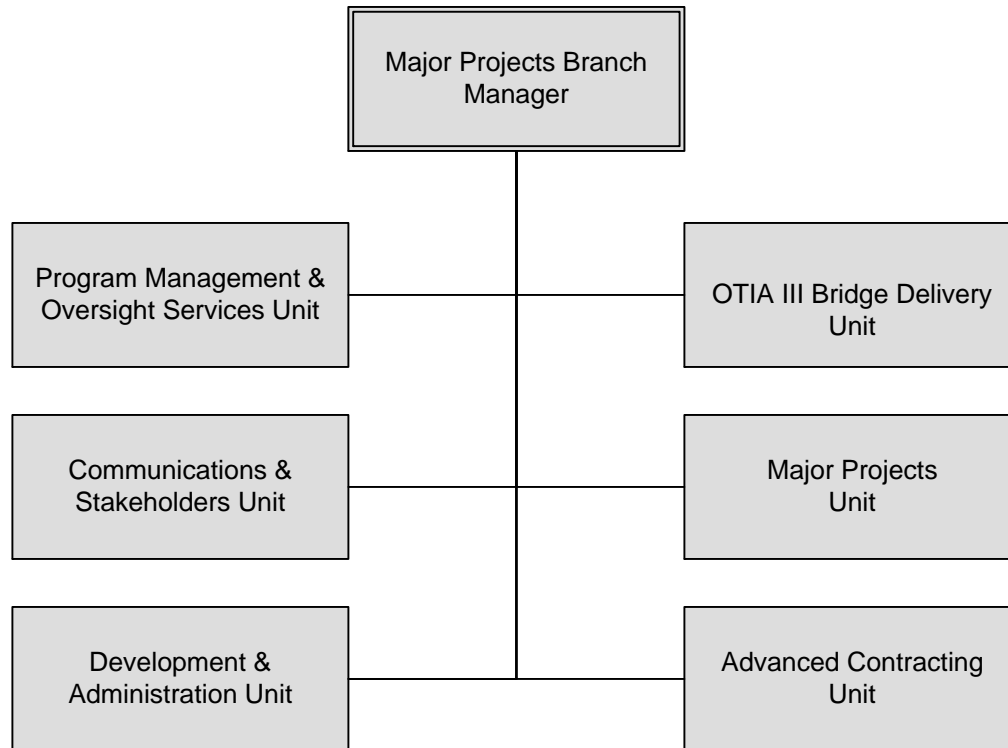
Major Projects Branch Manager

Program Management & Oversight Services Unit

OTIA III Bridge Delivery Unit

Communications & Stakeholders Unit

Major Projects Unit

Development & Administration Unit

Advanced Contracting Unit